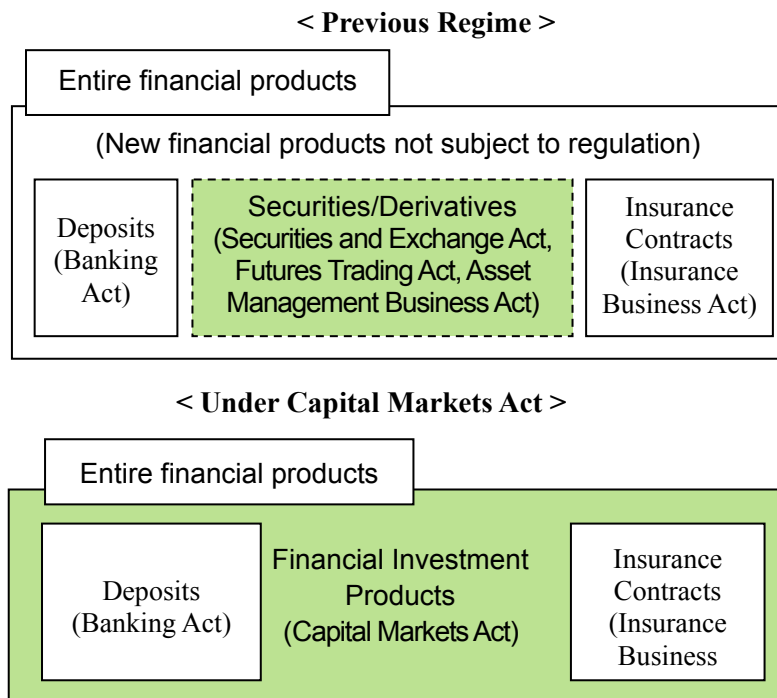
< Previous Regime >

Entire financial products

(New financial products not subject to regulation)

Deposits (Banking Act)

Securities/Derivatives (Securities and Exchange Act, Futures Trading Act, Asset Management Business Act)

Insurance Contracts (Insurance Business Act)

< Under Capital Markets Act >

Entire financial products

Deposits (Banking Act)

Financial Investment Products (Capital Markets Act)

Insurance Contracts (Insurance Business